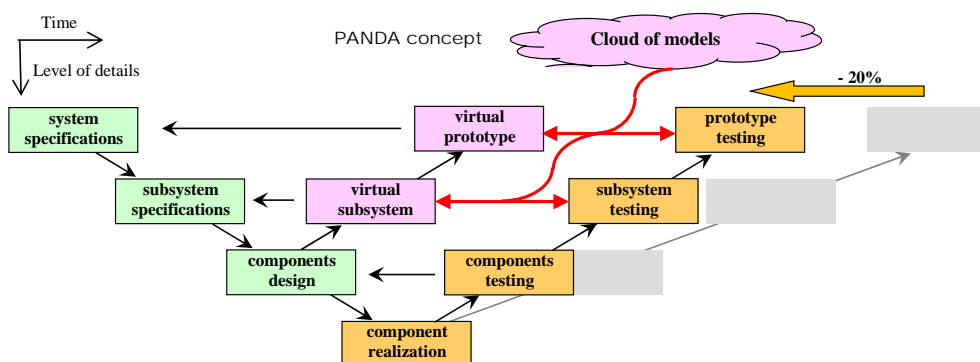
Time

Level of details

PANDA concept

Cloud of models

- 20%

system specifications

virtual prototype

prototype testing

subsystem specifications

virtual subsystem

subsystem testing

components design

components testing

component realization